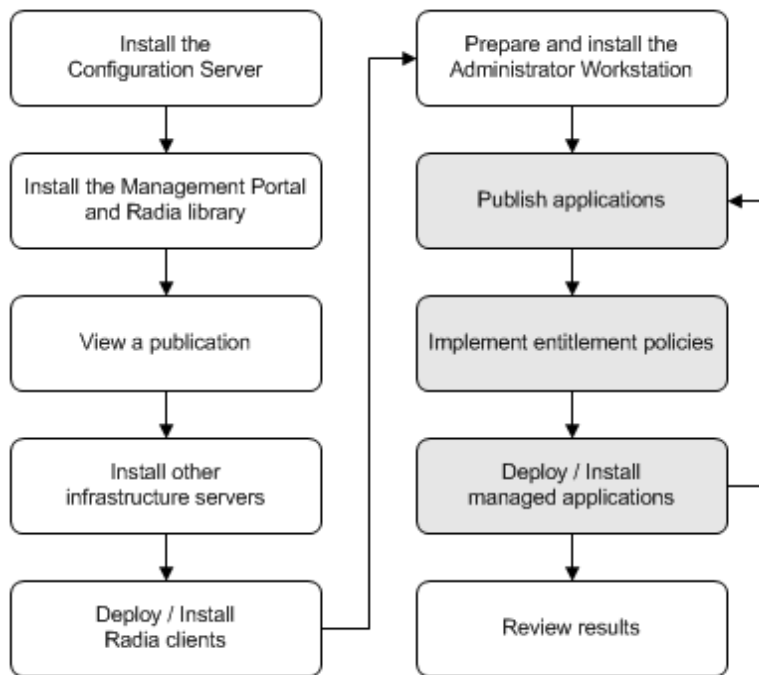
Install the Configuration Server

Install the Management Portal and Radia library

View a publication

Install other infrastructure servers

Deploy / Install Radia clients

Prepare and install the Administrator Workstation

Publish applications

Implement entitlement policies

Deploy / Install managed applications

Review results